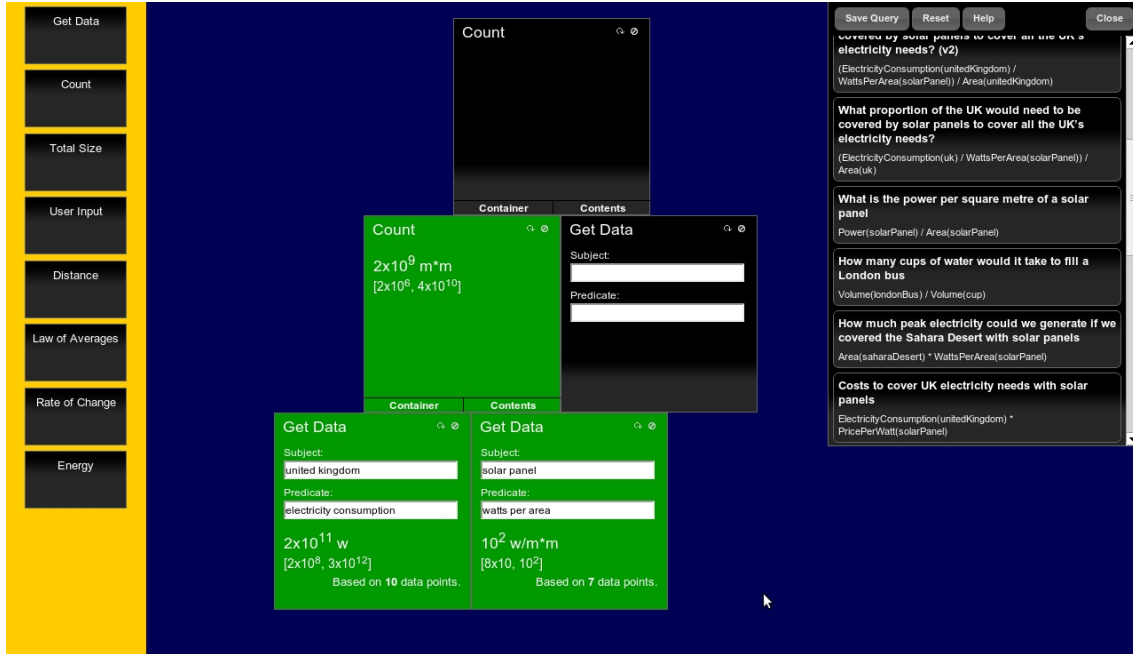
Get Data

Count

Total Size

User Input

Distance

Law of Averages

Rate of Change

Energy

Count

Container | Contents

Count

$2x10^9$ m*m
[$2x10^6$, $4x10^{10}$]

Container | Contents

Get Data

Subject:

Predicate:

Get Data

Subject:
united kingdom

Predicate:
electricity consumption

$2x10^{11}$ w
[$2x10^8$, $3x10^{12}$]
Based on 10 data points.

Get Data

Subject:
solar panel

Predicate:
watts per area

$10^2$ w/m*m
[8x10, $10^2$]
Based on 7 data points.

Save Query | Reset | Help | Close

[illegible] covered by solar panels to cover all the UK's electricity needs? (v2)
(ElectricityConsumption(unitedKingdom) / WattsPerArea(solarPanel)) / Area(unitedKingdom)

What proportion of the UK would need to be covered by solar panels to cover all the UK's electricity needs?
(ElectricityConsumption(uk) / WattsPerArea(solarPanel)) / Area(uk)

What is the power per square metre of a solar panel
Power(solarPanel) / Area(solarPanel)

How many cups of water would it take to fill a London bus
Volume(londonBus) / Volume(cup)

How much peak electricity could we generate if we covered the Sahara Desert with solar panels
Area(saharaDesert) * WattsPerArea(solarPanel)

Costs to cover UK electricity needs with solar panels
ElectricityConsumption(unitedKingdom) * PricePerWatt(solarPanel)